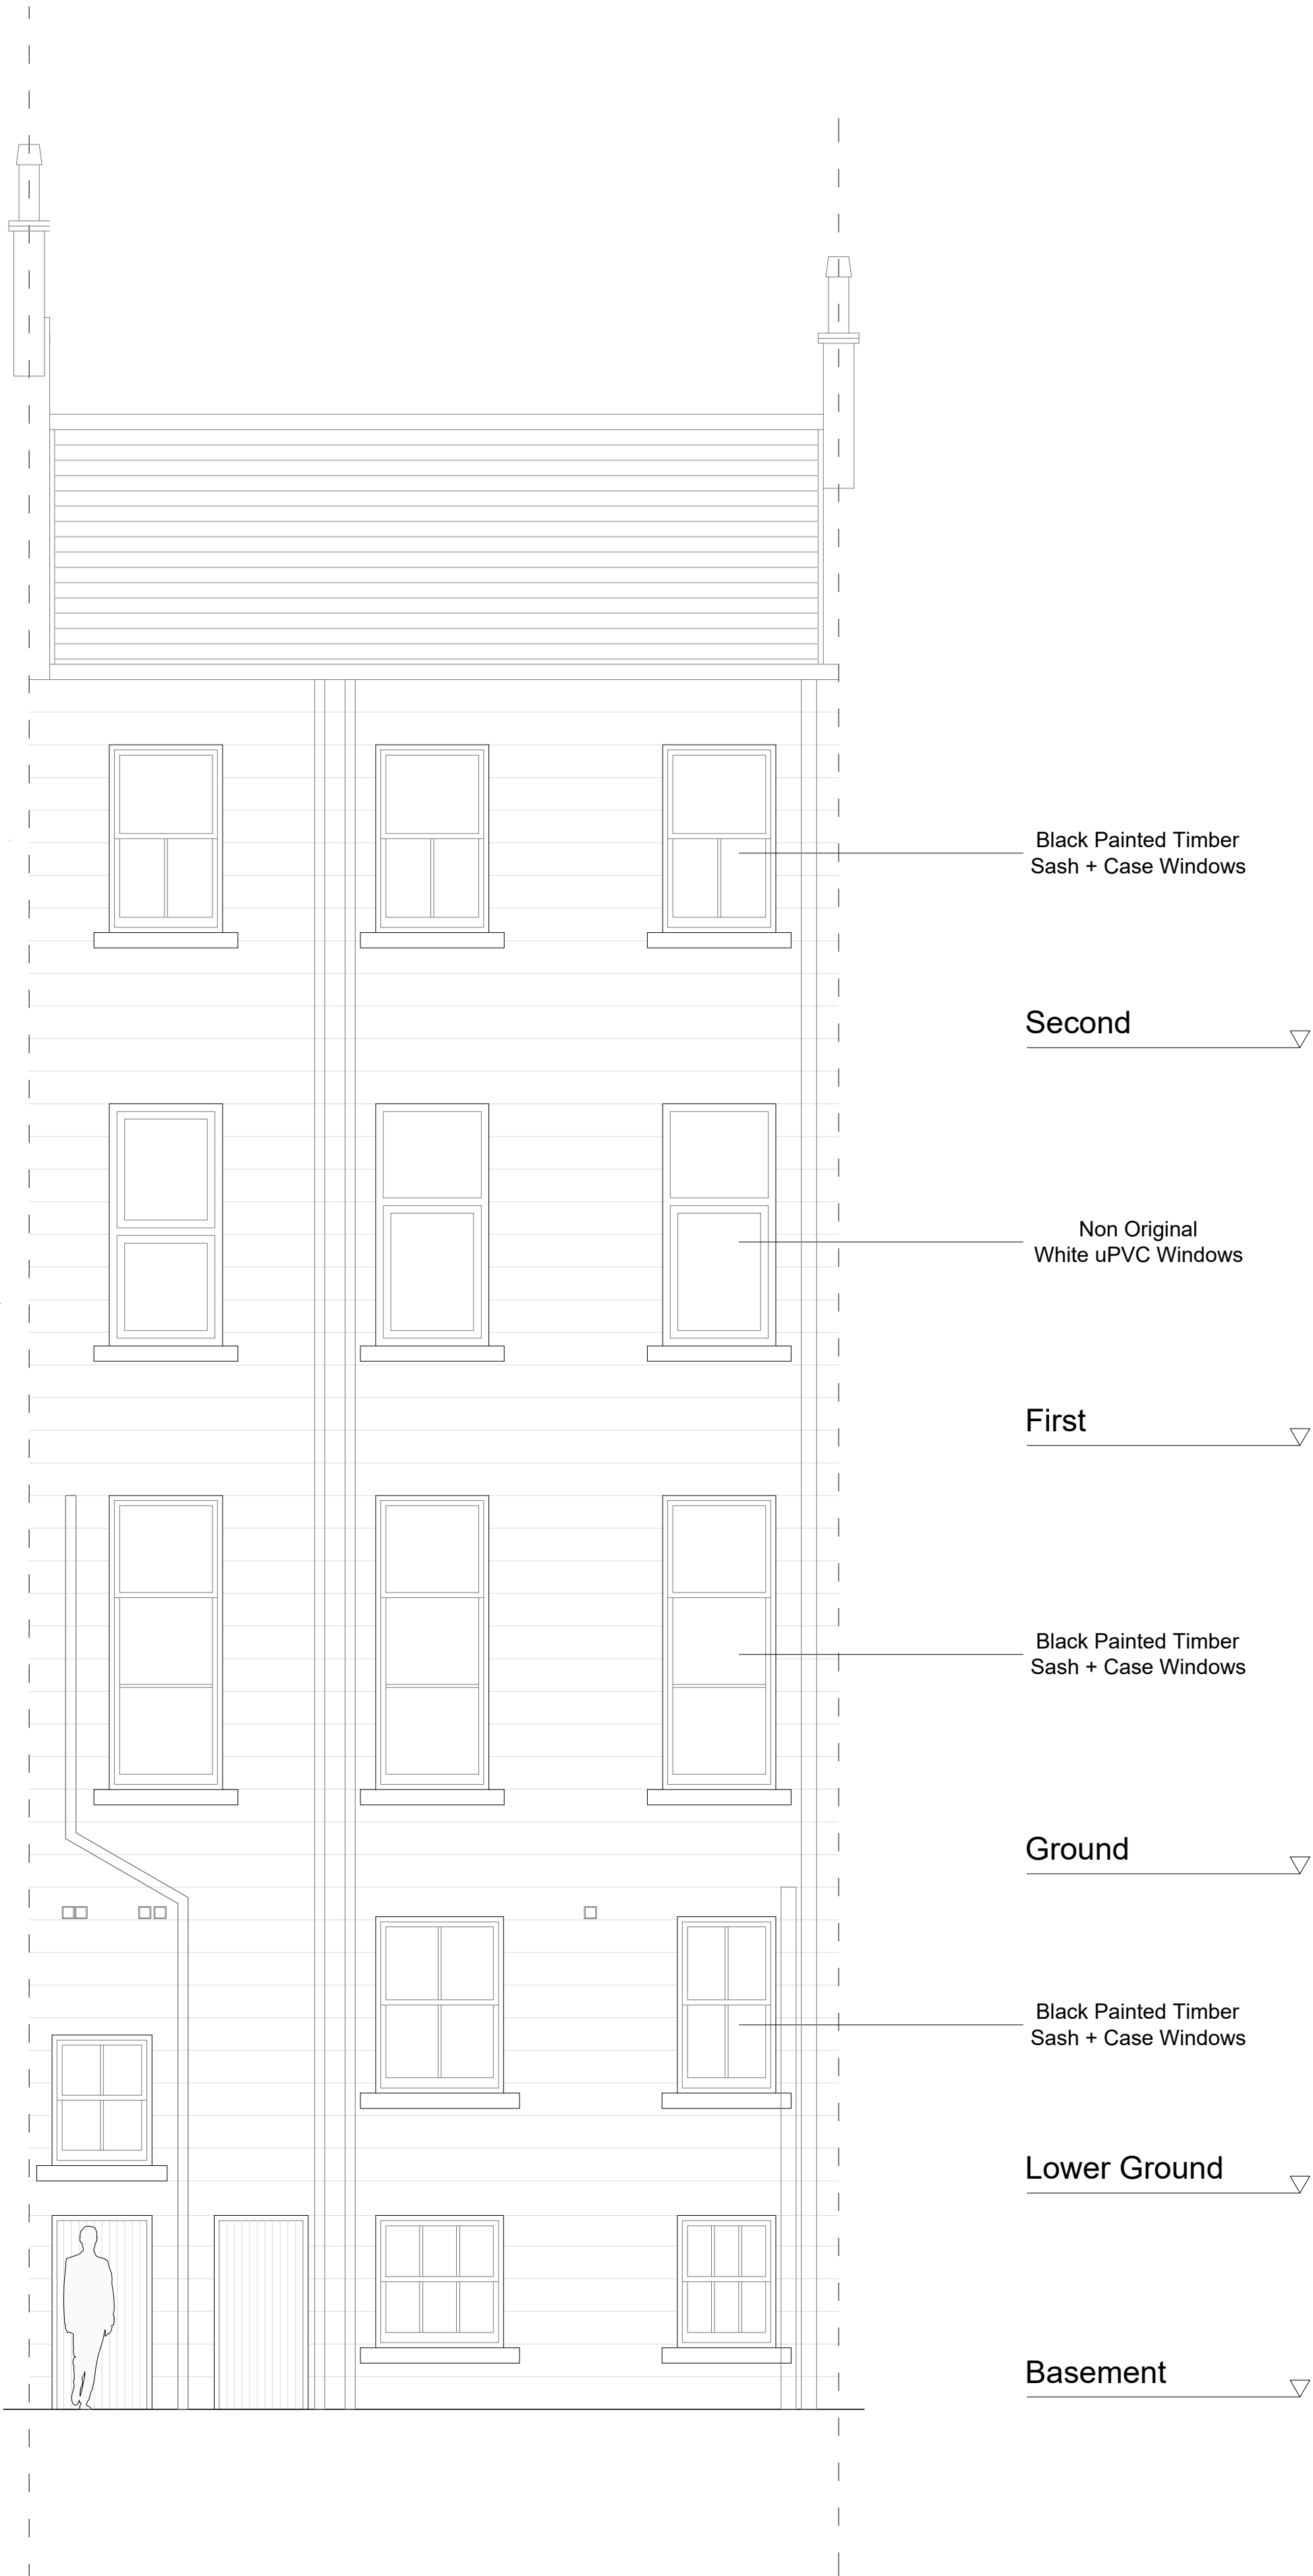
Black Painted Timber
Sash + Case Windows

Second

Non Original
White uPVC Windows

First

Black Painted Timber
Sash + Case Windows

Ground

Black Painted Timber
Sash + Case Windows

Lower Ground

Basement